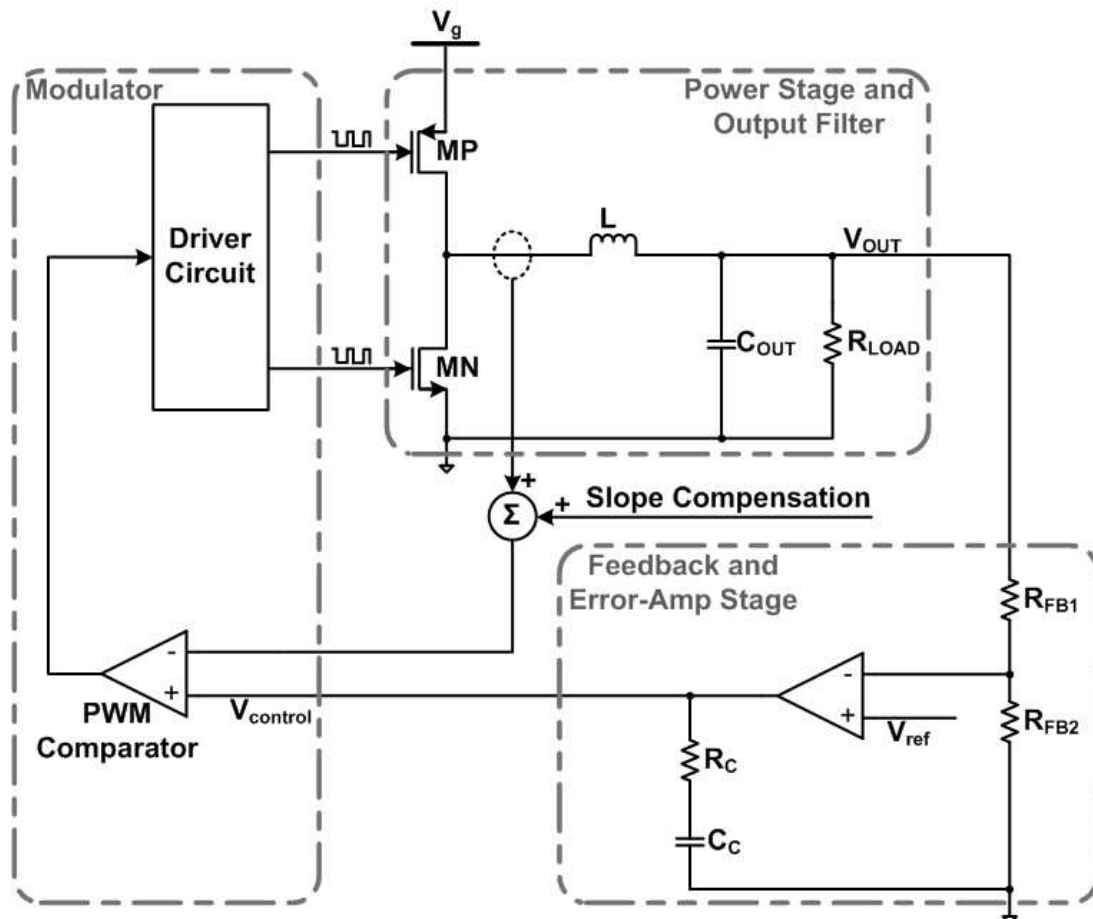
$V_g$

Modulator

Power Stage and Output Filter

Driver Circuit

MP

MN

L

$V_{OUT}$

$C_{OUT}$

$R_{LOAD}$

+

+ Slope Compensation

Σ

Feedback and Error-Amp Stage

$R_{FB1}$

$R_{FB2}$

-

+

PWM Comparator

$V_{control}$

-

+

$V_{ref}$

$R_C$

$C_C$